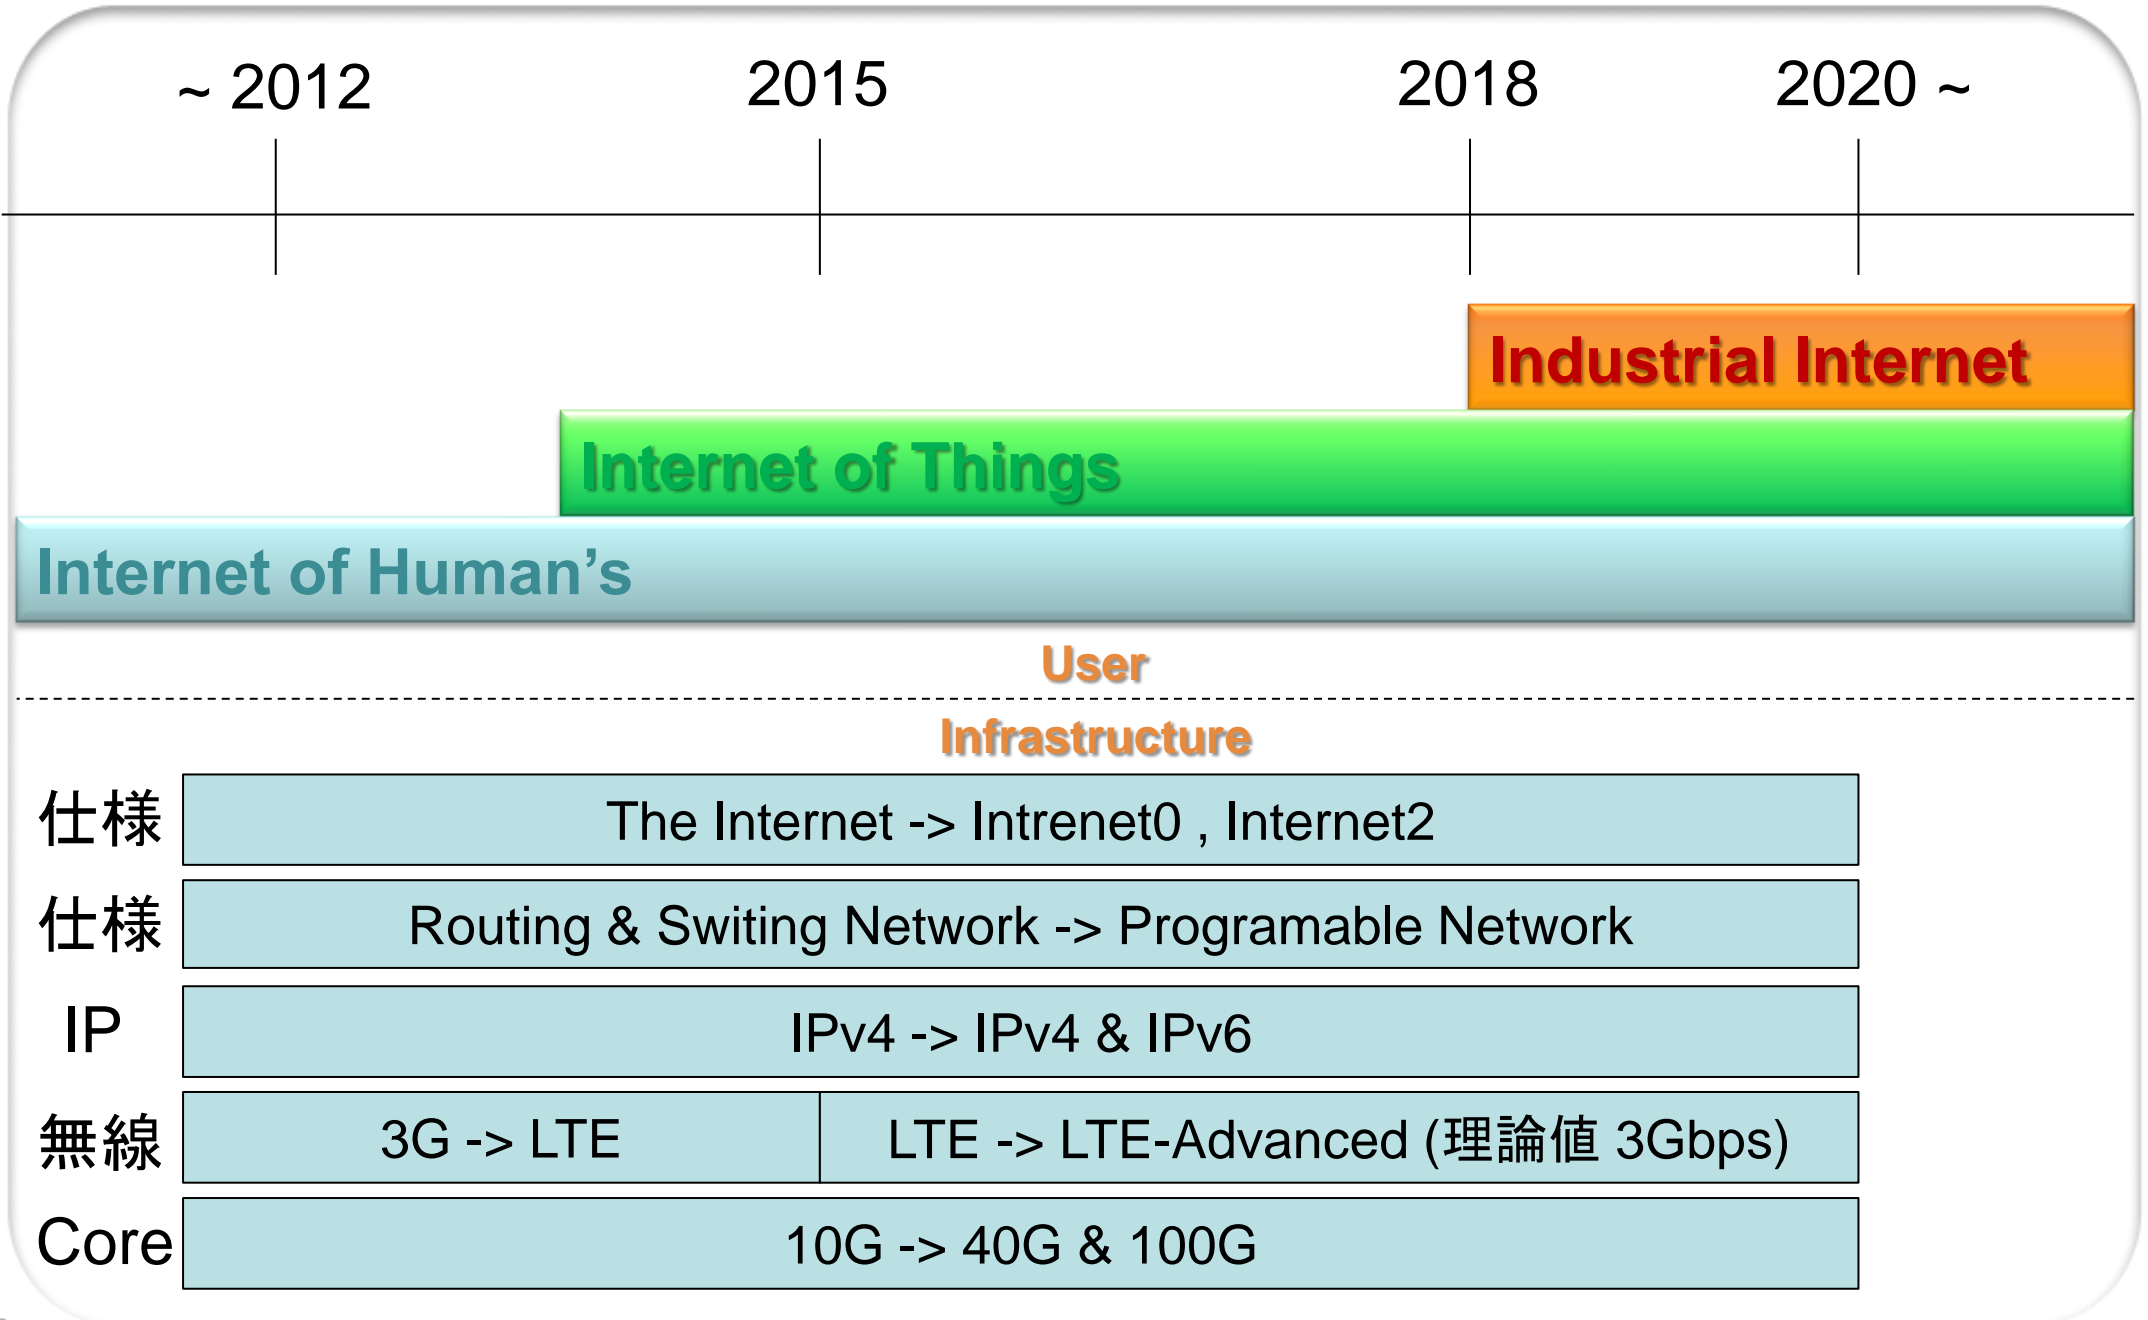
~ 2012

2015

2018

2020 ~

Industrial Internet

Internet of Things

Internet of Human’s

User

Infrastructure

| | |
|---|---|
| 仕様 | The Internet -> Intrenet0 , Internet2 |
| 仕様 | Routing & Switing Network -> Programable Network |
| IP | IPv4 -> IPv4 & IPv6 |
| 無線 | 3G -> LTE / LTE -> LTE-Advanced (理論値 3Gbps) |
| Core | 10G -> 40G & 100G |